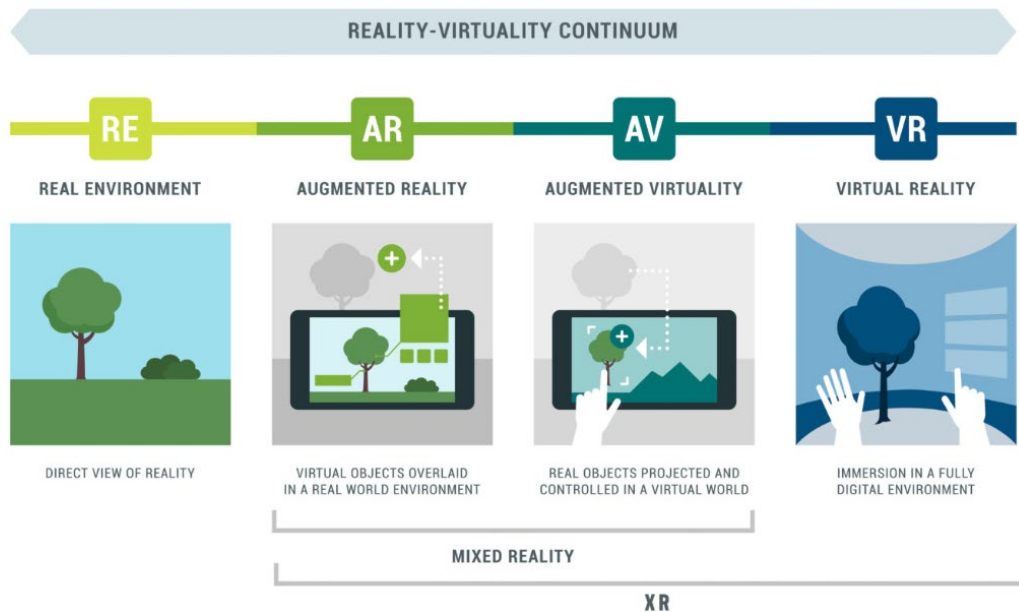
REALITY-VIRTUALITY CONTINUUM

RE

REAL ENVIRONMENT

DIRECT VIEW OF REALITY

AR

AUGMENTED REALITY

VIRTUAL OBJECTS OVERLAID IN A REAL WORLD ENVIRONMENT

AV

AUGMENTED VIRTUALITY

REAL OBJECTS PROJECTED AND CONTROLLED IN A VIRTUAL WORLD

VR

VIRTUAL REALITY

IMMERSION IN A FULLY DIGITAL ENVIRONMENT

MIXED REALITY

XR